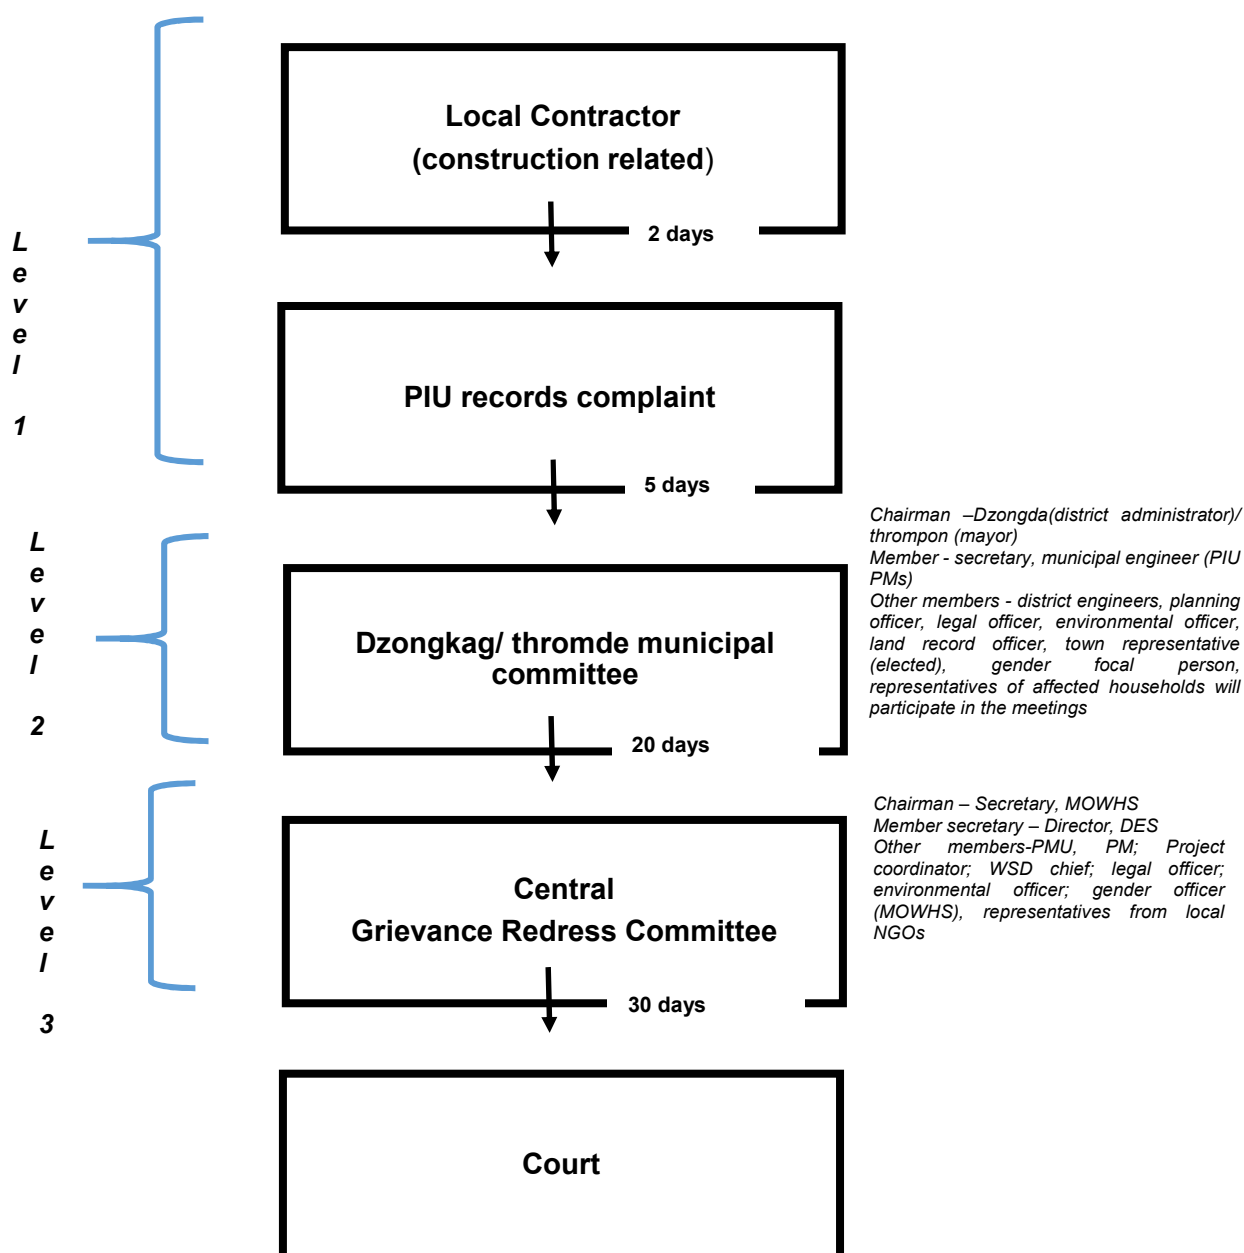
Level 1

Local Contractor (construction related)

2 days

PIU records complaint

5 days

Level 2

Dzongkag/ thromde municipal committee

Chairman –Dzongda(district administrator)/ thrompon (mayor)
Member - secretary, municipal engineer (PIU PMs)
Other members - district engineers, planning officer, legal officer, environmental officer, land record officer, town representative (elected), gender focal person, representatives of affected households will participate in the meetings

20 days

Level 3

Central Grievance Redress Committee

Chairman – Secretary, MOWHS
Member secretary – Director, DES
Other members-PMU, PM; Project coordinator; WSD chief; legal officer; environmental officer; gender officer (MOWHS), representatives from local NGOs

30 days

Court